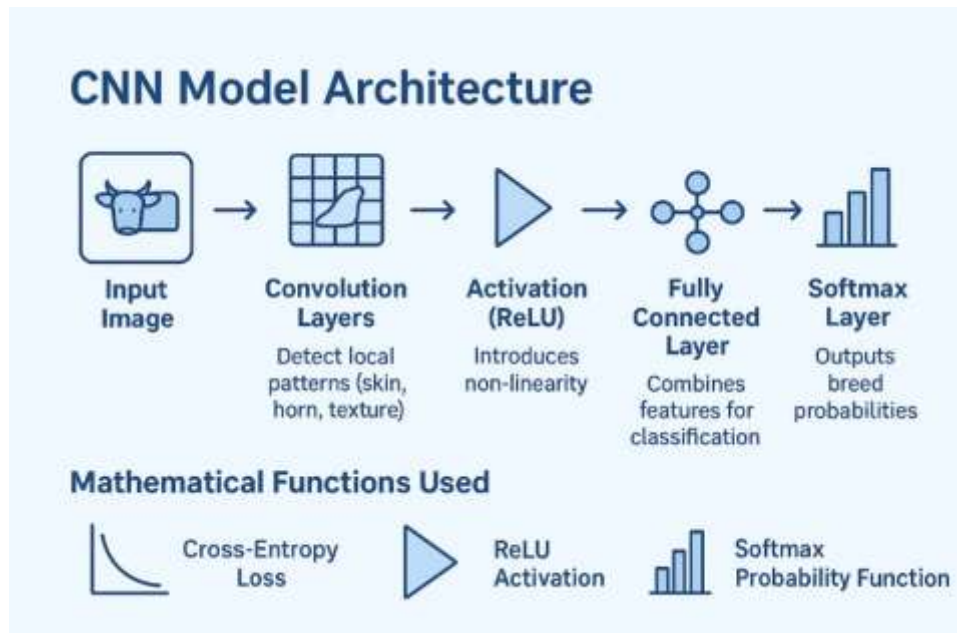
CNN Model Architecture

Input Image

Convolution Layers
Detect local patterns (skin, horn, texture)

Activation (ReLU)
Introduces non-linearity

Fully Connected Layer
Combines features for classification

Softmax Layer
Outputs breed probabilities

Mathematical Functions Used

Cross-Entropy Loss

ReLU Activation

Softmax Probability Function